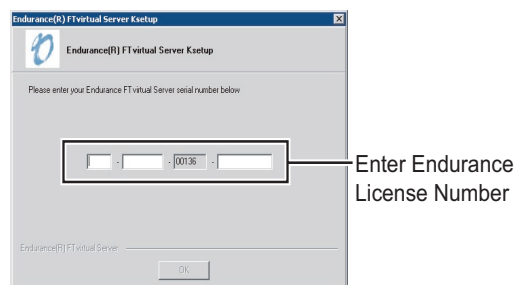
Endurance(R) FTvirtual Server Ksetup

Endurance(R) FTvirtual Server Ksetup

Please enter your Endurance FTvirtual Server serial number below

- - 00136 -

Enter Endurance License Number

Endurance(R) FTvirtual Server

OK